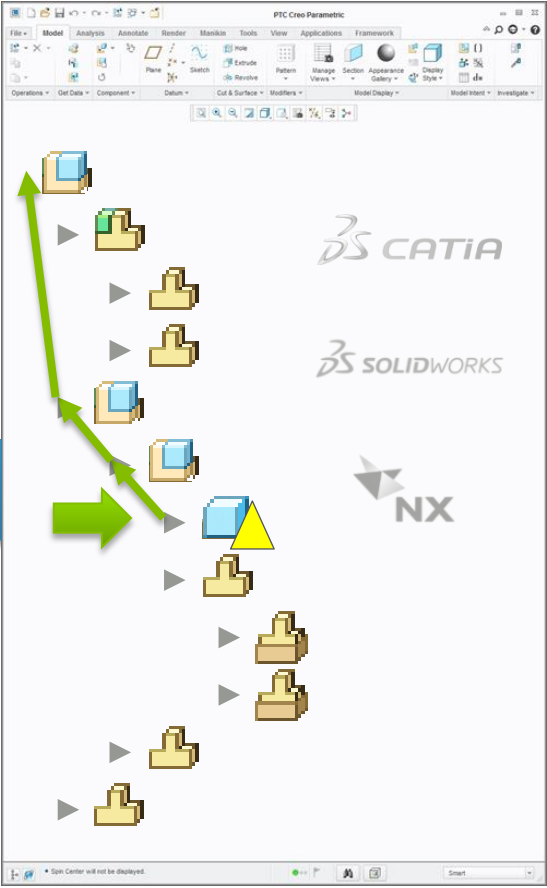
PTC Creo Parametric

File
Model
Analysis
Annotate
Render
Manikin
Tools
View
Applications
Framework

Plane
Sketch
Hole
Extrude
Revolve
Pattern
Manage Views
Section
Appearance Gallery
Display Style

Operations
Get Data
Component
Datum
Cut & Surface
Modifiers
Model Display
Model Intent
Investigate

CATIA
SOLIDWORKS
NX

Spin Center will not be displayed.
Smart